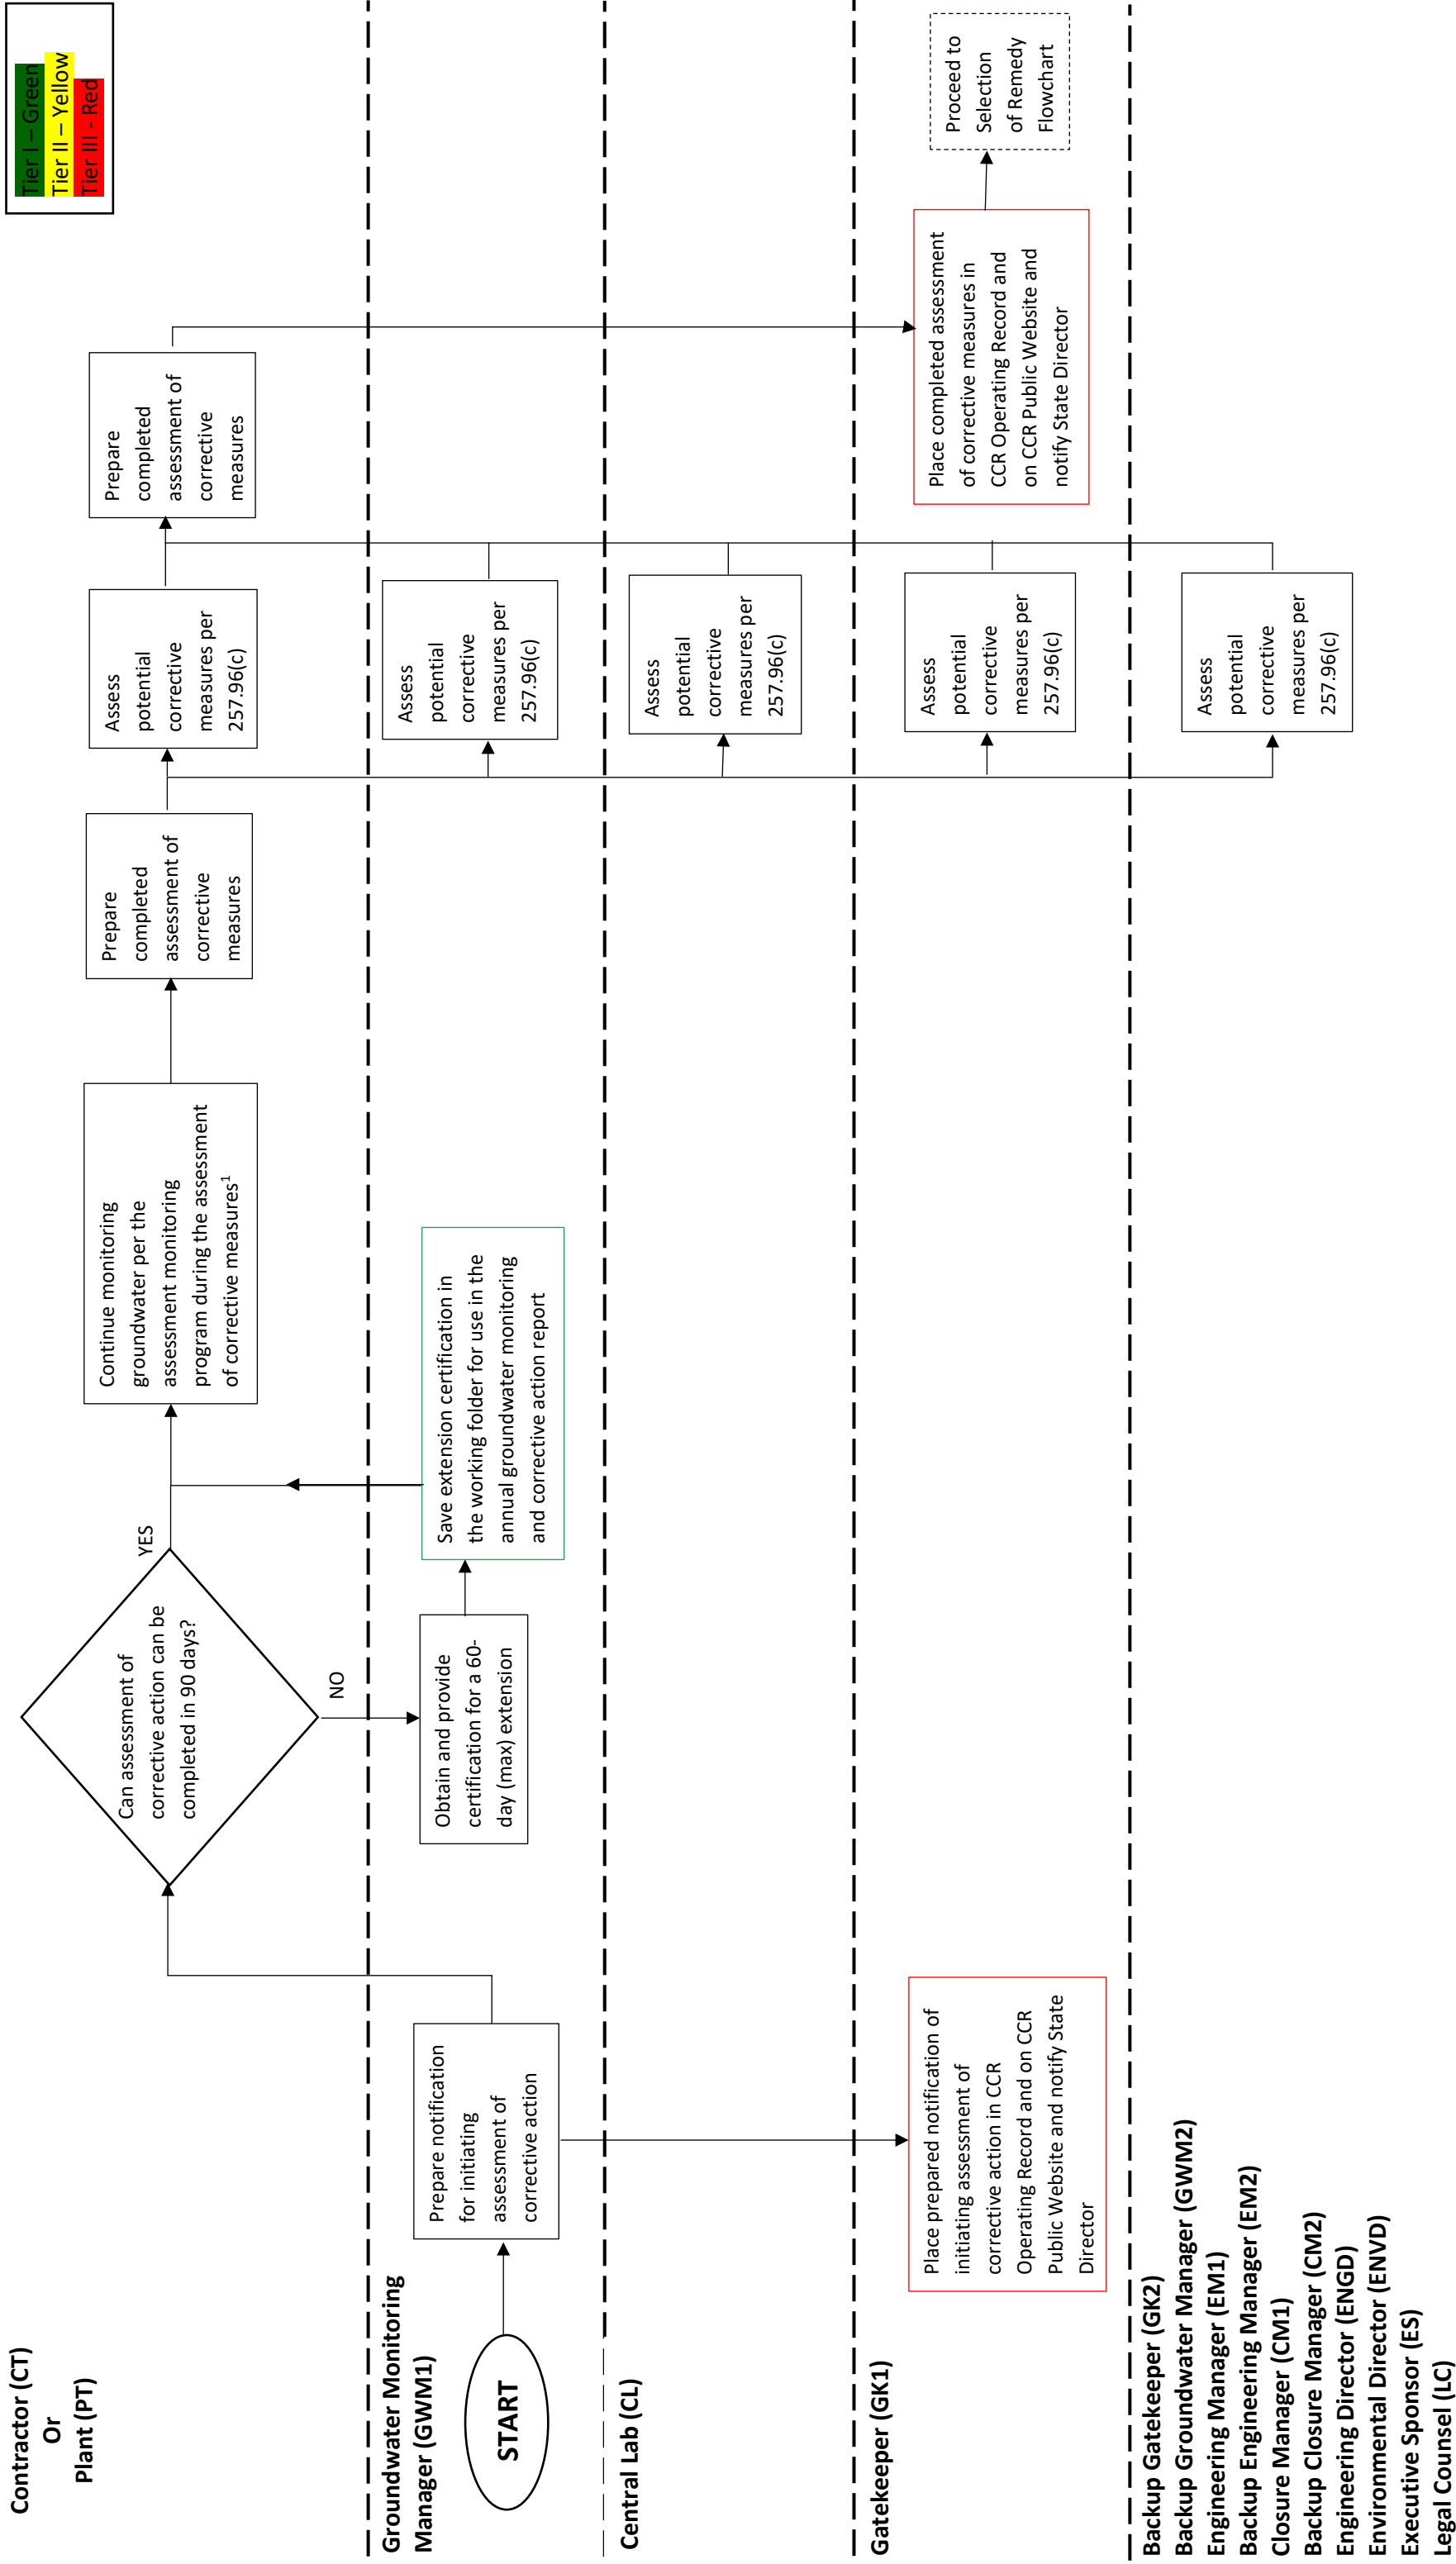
Tier I – Green
Tier II – Yellow
Tier III - Red

Contractor (CT)
Or
Plant (PT)

Groundwater Monitoring Manager (GWM1)

Central Lab (CL)

Gatekeeper (GK1)

Backup Gatekeeper (GK2)
Backup Groundwater Manager (GWM2)
Engineering Manager (EM1)
Backup Engineering Manager (EM2)
Closure Manager (CM1)
Backup Closure Manager (CM2)
Engineering Director (ENGD)
Environmental Director (ENVD)
Executive Sponsor (ES)
Legal Counsel (LC)

START

Prepare notification for initiating assessment of corrective action

Place prepared notification of initiating assessment of corrective action in CCR Operating Record and on CCR Public Website and notify State Director

Can assessment of corrective action can be completed in 90 days?

NO

Obtain and provide certification for a 60-day (max) extension

Save extension certification in the working folder for use in the annual groundwater monitoring and corrective action report

YES

Continue monitoring groundwater per the assessment monitoring program during the assessment of corrective measures$^1$

Prepare completed assessment of corrective measures

Assess potential corrective measures per 257.96(c)

Assess potential corrective measures per 257.96(c)

Assess potential corrective measures per 257.96(c)

Assess potential corrective measures per 257.96(c)

Assess potential corrective measures per 257.96(c)

Prepare completed assessment of corrective measures

Place completed assessment of corrective measures in CCR Operating Record and on CCR Public Website and notify State Director

Proceed to Selection of Remedy Flowchart